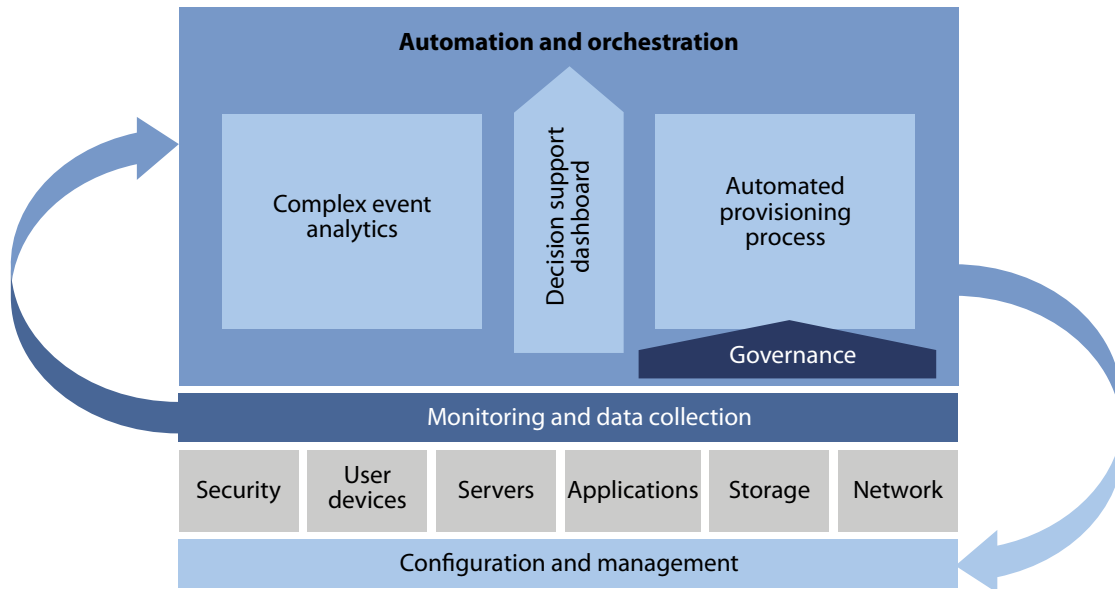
Automation and orchestration

Complex event analytics

Decision support dashboard

Automated provisioning process

Governance

Monitoring and data collection

| Security | User devices | Servers | Applications | Storage | Network |
|---|---|---|---|---|---|

Configuration and management